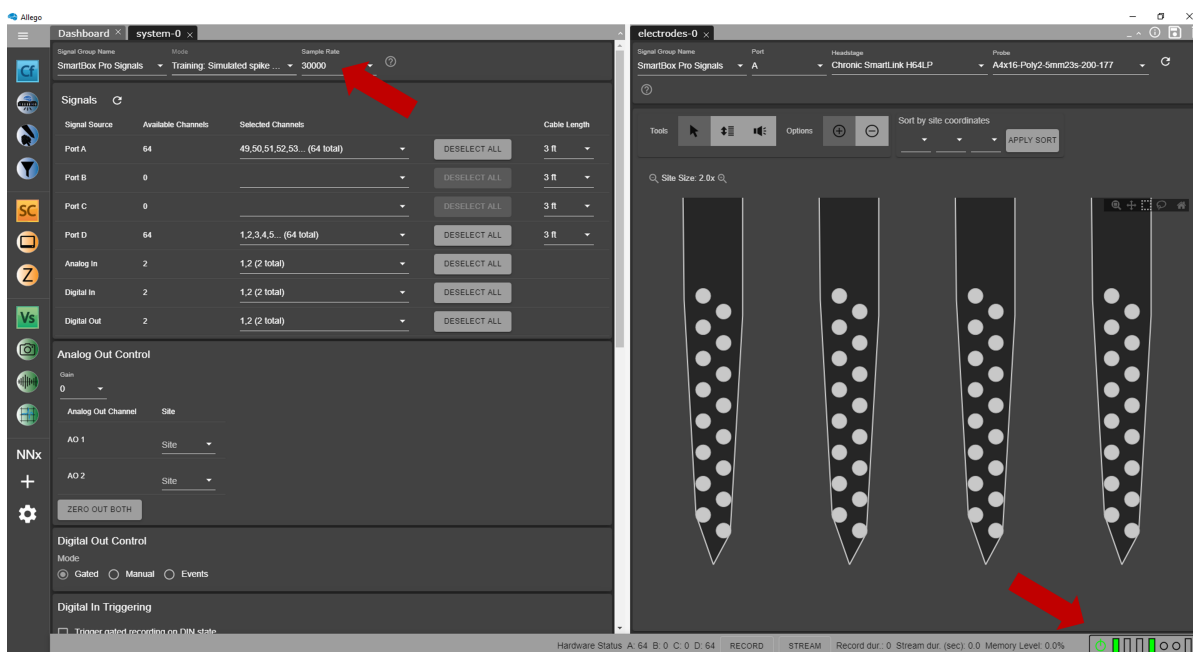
Allego

Cf
SC
Z
Vs
NNx

Dashboard ×
system-0 ×

Signal Group Name
SmartBox Pro Signals
Mode
Training: Simulated spike ...
Sample Rate
30000

Signals

| Signal Source | Available Channels | Selected Channels | | Cable Length |
|---|---|---|---|---|
| Port A | 64 | 49,50,51,52,53... (64 total) | DESELECT ALL | 3 ft |
| Port B | 0 | | DESELECT ALL | 3 ft |
| Port C | 0 | | DESELECT ALL | 3 ft |
| Port D | 64 | 1,2,3,4,5... (64 total) | DESELECT ALL | 3 ft |
| Analog In | 2 | 1,2 (2 total) | DESELECT ALL | |
| Digital In | 2 | 1,2 (2 total) | DESELECT ALL | |
| Digital Out | 2 | 1,2 (2 total) | DESELECT ALL | |

Analog Out Control
Gain
0

| Analog Out Channel | Site |
|---|---|
| AO 1 | Site |
| AO 2 | Site |

ZERO OUT BOTH

Digital Out Control
Mode
Gated Manual Events

Digital In Triggering
Trigger gated recording on DIN state

electrodes-0 ×

Signal Group Name
SmartBox Pro Signals
Port
A
Headstage
Chronic SmartLink H64LP
Probe
A4x16-Poly2-5mm23s-200-177

Tools
Options
Sort by site coordinates
APPLY SORT

Site Size: 2.0x

Hardware Status A: 64 B: 0 C: 0 D: 64 RECORD STREAM Record dur.: 0 Stream dur. (sec): 0.0 Memory Level: 0.0%